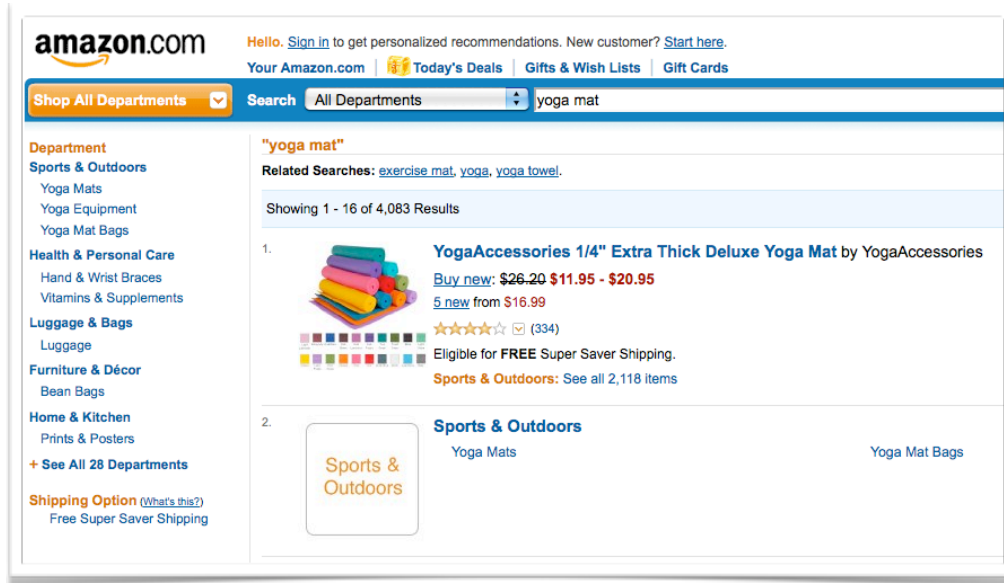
amazon.com

Hello. Sign in to get personalized recommendations. New customer? Start here.

Your Amazon.com | Today's Deals | Gifts & Wish Lists | Gift Cards

Shop All Departments

Search All Departments yoga mat

Department
Sports & Outdoors
Yoga Mats
Yoga Equipment
Yoga Mat Bags
Health & Personal Care
Hand & Wrist Braces
Vitamins & Supplements
Luggage & Bags
Luggage
Furniture & Décor
Bean Bags
Home & Kitchen
Prints & Posters
+ See All 28 Departments

Shipping Option (What's this?)
Free Super Saver Shipping

"yoga mat"

Related Searches: exercise mat, yoga, yoga towel.

Showing 1 - 16 of 4,083 Results

1. YogaAccessories 1/4" Extra Thick Deluxe Yoga Mat by YogaAccessories

Buy new: ~~$26.20~~ $11.95 - $20.95

5 new from $16.99

(334)

Eligible for FREE Super Saver Shipping.

Sports & Outdoors: See all 2,118 items

2. Sports & Outdoors

Sports & Outdoors

Yoga Mats

Yoga Mat Bags